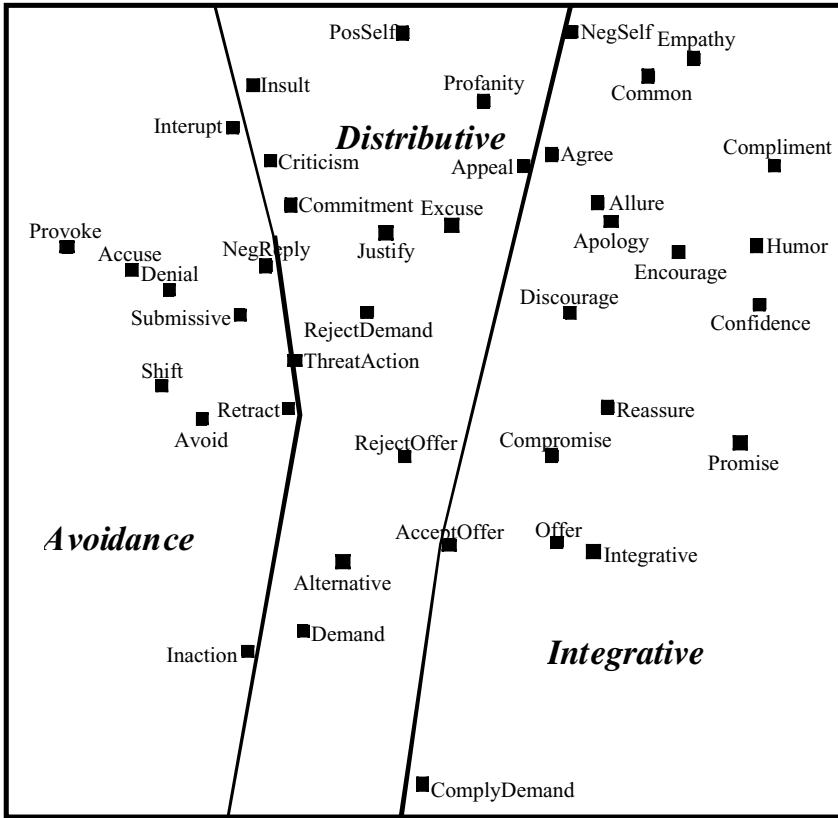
PosSelf
NegSelf
Empathy
Insult
Profanity
Common
Interupt
Distributive
Criticism
Appeal
Agree
Compliment
Commitment
Excuse
Allure
Provoke
Accuse
NegReply
Justify
Apology
Humor
Denial
Encourage
Discourage
Submissive
Confidence
RejectDemand
ThreatAction
Shift
Retract
Reassure
Avoid
RejectOffer
Compromise
Promise
Avoidance
AcceptOffer
Offer
Integrative
Alternative
Demand
Inaction
Integrative
ComplyDemand